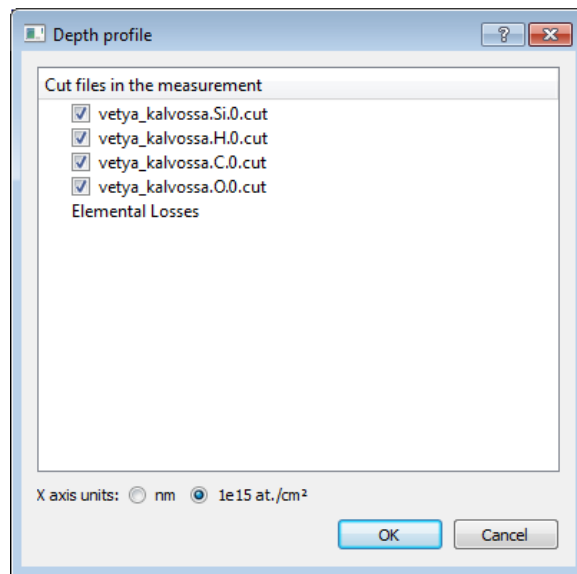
Depth profile

?

Cut files in the measurement

vetya_kalvossa.Si.0.cut

vetya_kalvossa.H.0.cut

vetya_kalvossa.C.0.cut

vetya_kalvossa.O.0.cut

Elemental Losses

X axis units: nm 1e15 at./cm²

OK Cancel